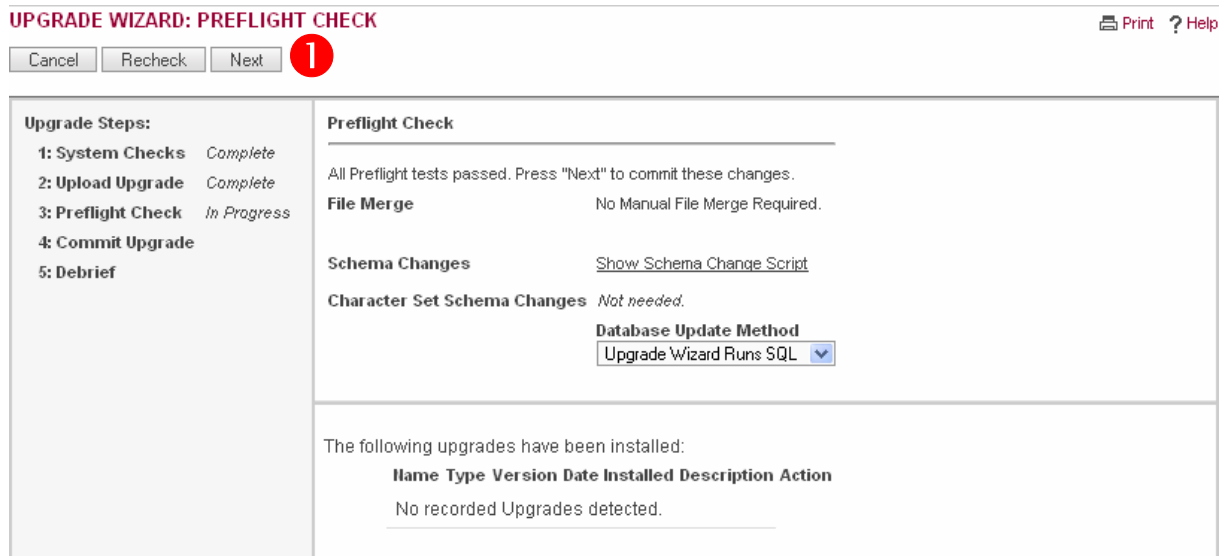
UPGRADE WIZARD: PREFLIGHT CHECK

Print ? Help

Cancel Recheck Next 1

Upgrade Steps:
1: System Checks Complete
2: Upload Upgrade Complete
3: Preflight Check In Progress
4: Commit Upgrade
5: Debrief

Preflight Check

All Preflight tests passed. Press "Next" to commit these changes.

File Merge No Manual File Merge Required.

Schema Changes Show Schema Change Script

Character Set Schema Changes Not needed.

Database Update Method
Upgrade Wizard Runs SQL

The following upgrades have been installed:

Name Type Version Date Installed Description Action

No recorded Upgrades detected.